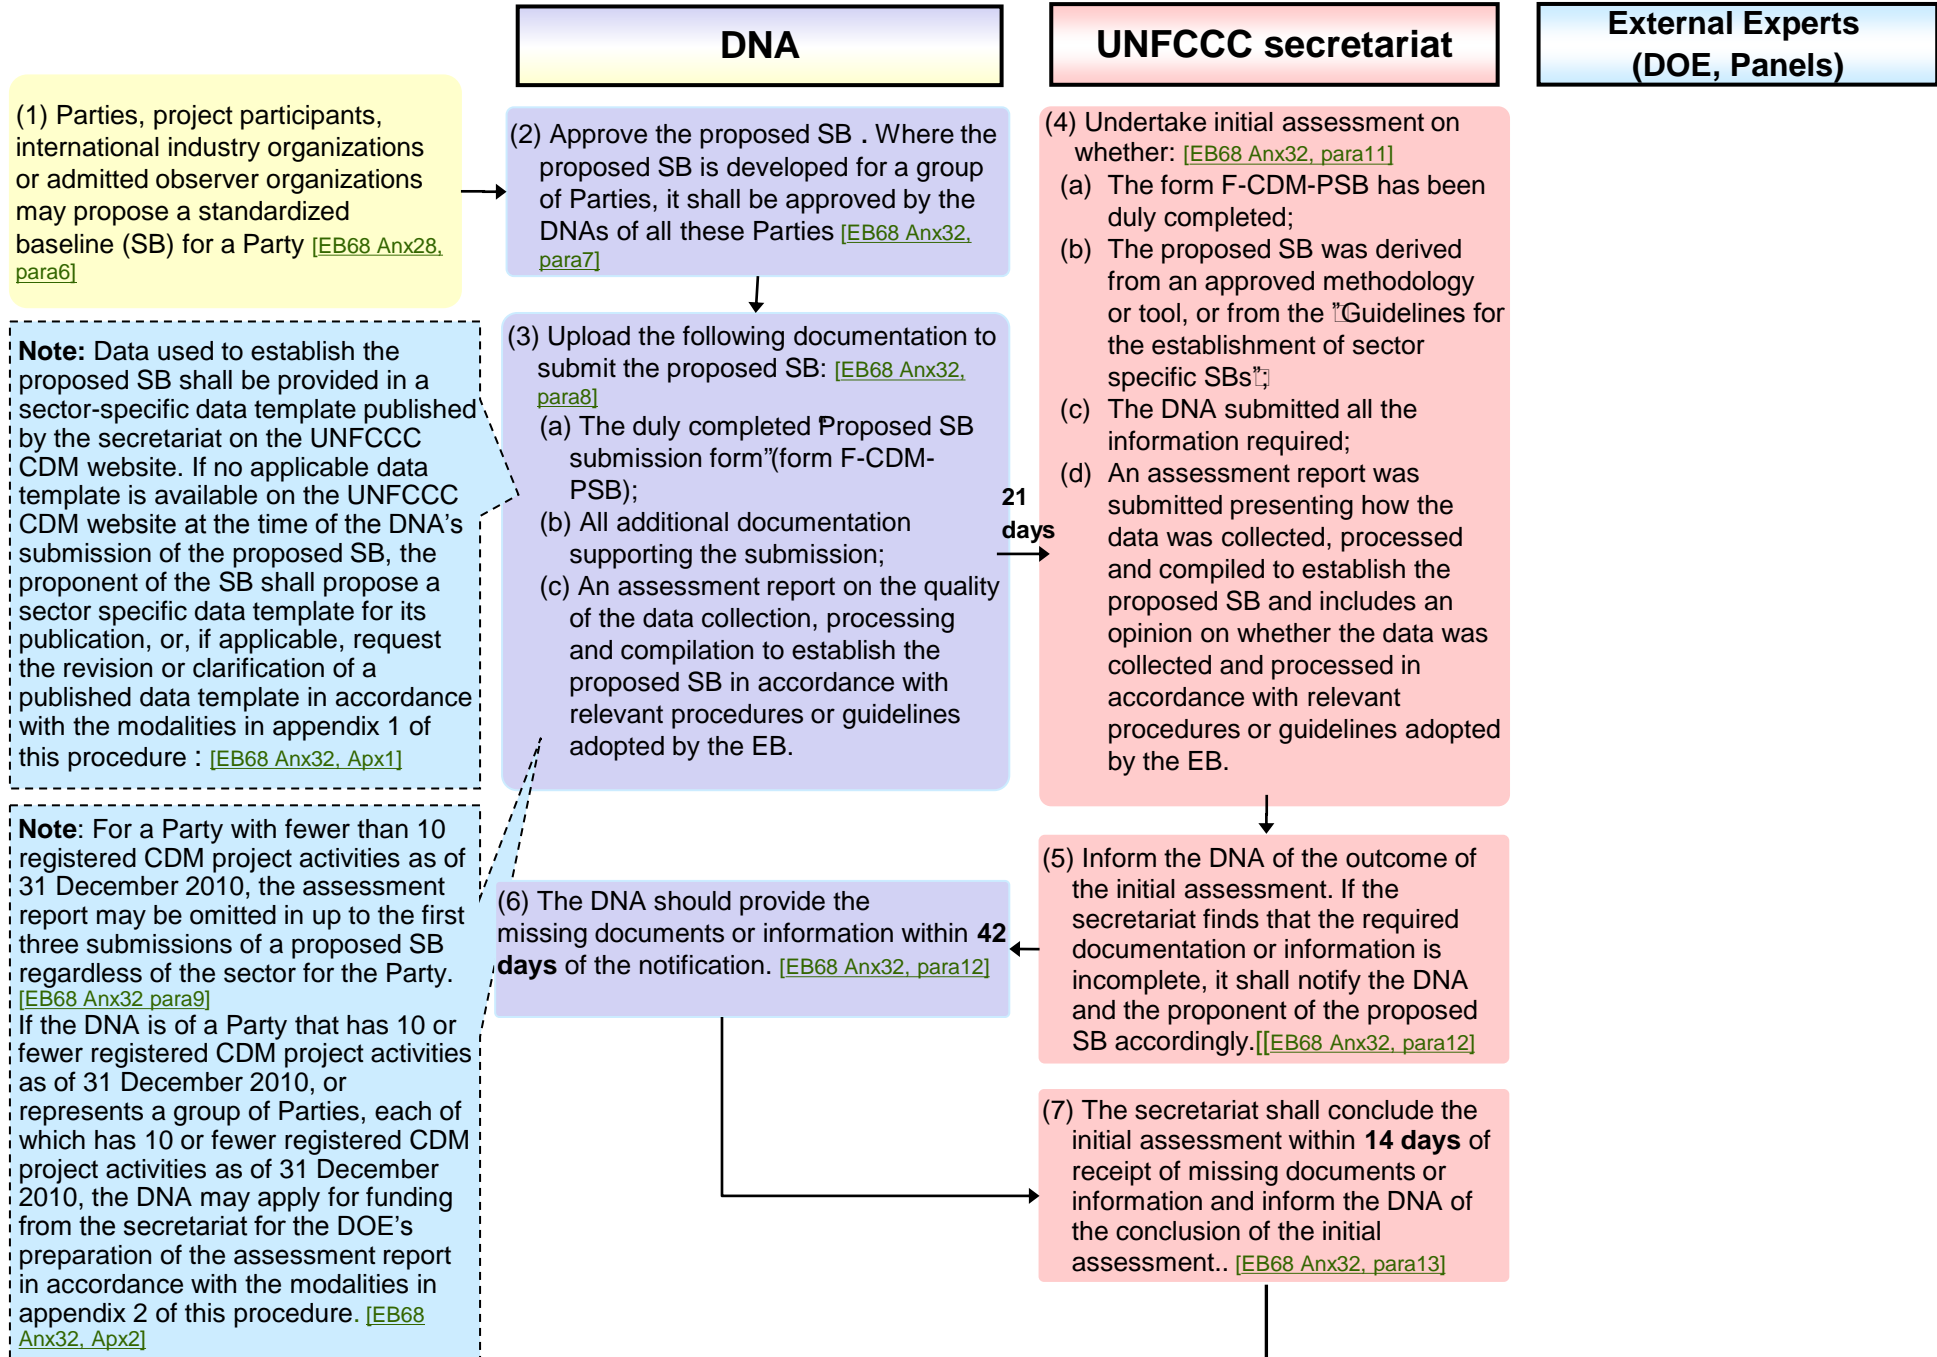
DNA

UNFCCC secretariat

External Experts (DOE, Panels)

(1) Parties, project participants, international industry organizations or admitted observer organizations may propose a standardized baseline (SB) for a Party [EB68 Anx28, para6]

(2) Approve the proposed SB . Where the proposed SB is developed for a group of Parties, it shall be approved by the DNAs of all these Parties [EB68 Anx32, para7]

(4) Undertake initial assessment on whether: [EB68 Anx32, para11]
(a) The form F-CDM-PSB has been duly completed;
(b) The proposed SB was derived from an approved methodology or tool, or from the "Guidelines for the establishment of sector specific SBs";
(c) The DNA submitted all the information required;
(d) An assessment report was submitted presenting how the data was collected, processed and compiled to establish the proposed SB and includes an opinion on whether the data was collected and processed in accordance with relevant procedures or guidelines adopted by the EB.

Note: Data used to establish the proposed SB shall be provided in a sector-specific data template published by the secretariat on the UNFCCC CDM website. If no applicable data template is available on the UNFCCC CDM website at the time of the DNA's submission of the proposed SB, the proponent of the SB shall propose a sector specific data template for its publication, or, if applicable, request the revision or clarification of a published data template in accordance with the modalities in appendix 1 of this procedure : [EB68 Anx32, Apx1]

(3) Upload the following documentation to submit the proposed SB: [EB68 Anx32, para8]
(a) The duly completed "Proposed SB submission form"(form F-CDM-PSB);
(b) All additional documentation supporting the submission;
(c) An assessment report on the quality of the data collection, processing and compilation to establish the proposed SB in accordance with relevant procedures or guidelines adopted by the EB.

21 days

Note: For a Party with fewer than 10 registered CDM project activities as of 31 December 2010, the assessment report may be omitted in up to the first three submissions of a proposed SB regardless of the sector for the Party. [EB68 Anx32 para9]
If the DNA is of a Party that has 10 or fewer registered CDM project activities as of 31 December 2010, or represents a group of Parties, each of which has 10 or fewer registered CDM project activities as of 31 December 2010, the DNA may apply for funding from the secretariat for the DOE's preparation of the assessment report in accordance with the modalities in appendix 2 of this procedure. [EB68 Anx32, Apx2]

(5) Inform the DNA of the outcome of the initial assessment. If the secretariat finds that the required documentation or information is incomplete, it shall notify the DNA and the proponent of the proposed SB accordingly.[[EB68 Anx32, para12]

(6) The DNA should provide the missing documents or information within 42 days of the notification. [EB68 Anx32, para12]

(7) The secretariat shall conclude the initial assessment within 14 days of receipt of missing documents or information and inform the DNA of the conclusion of the initial assessment.. [EB68 Anx32, para13]